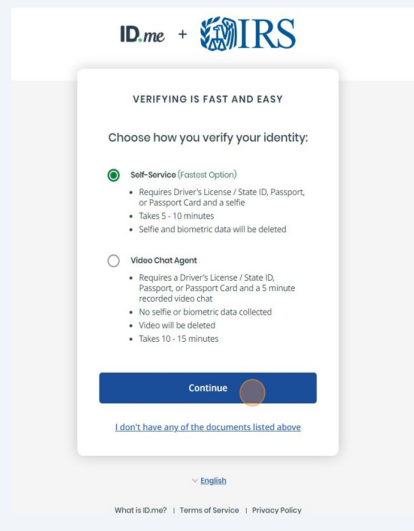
ID.me + IRS

VERIFYING IS FAST AND EASY

Choose how you verify your identity:

Self-Service (Fastest Option)

- Requires Driver's License / State ID, Passport, or Passport Card and a selfie
- Takes 5 - 10 minutes
- Selfie and biometric data will be deleted

Video Chat Agent

- Requires a Driver's License / State ID, Passport, or Passport Card and a 5 minute recorded video chat
- No selfie or biometric data collected
- Video will be deleted
- Takes 10 - 15 minutes

Continue

I don't have any of the documents listed above

English

What is ID.me? | Terms of Service | Privacy Policy